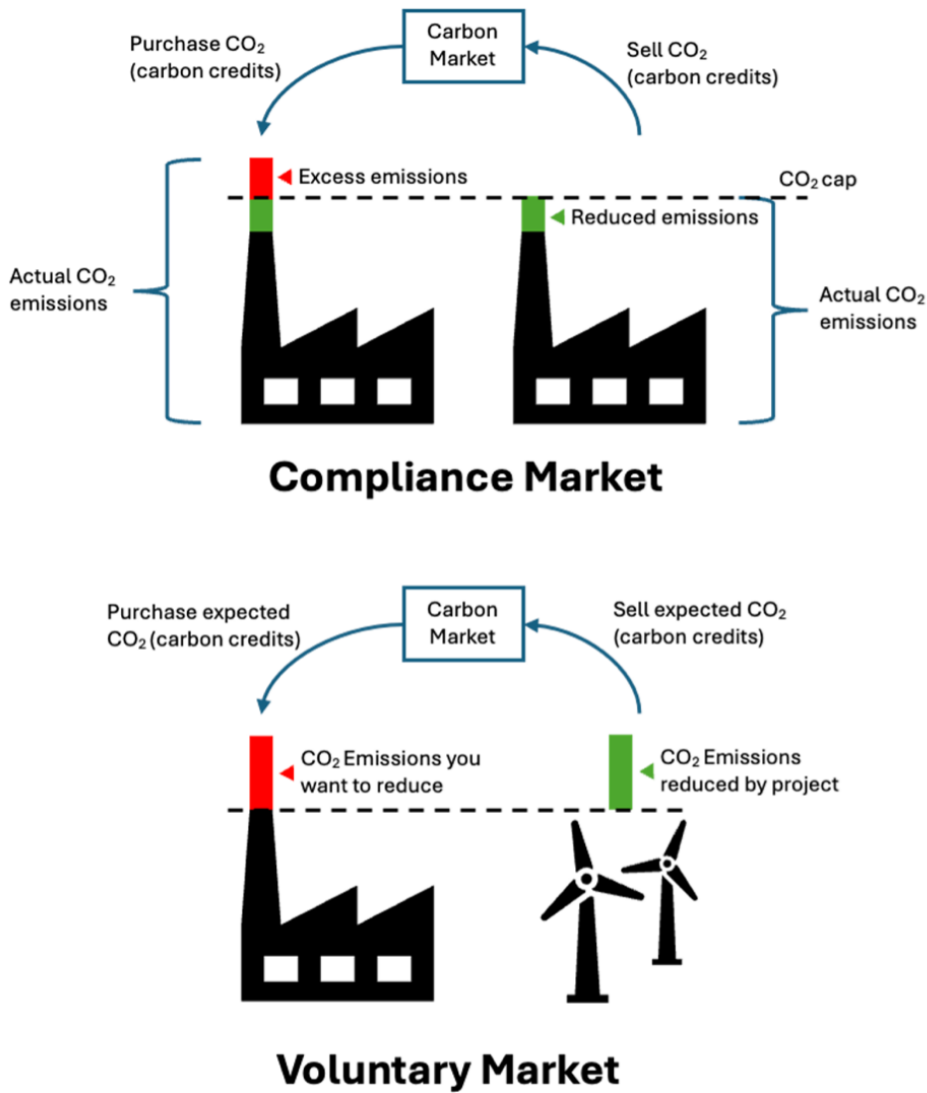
Carbon Market

Purchase $CO_2$ (carbon credits)

Sell $CO_2$ (carbon credits)

Excess emissions

$CO_2$ cap

Reduced emissions

Actual $CO_2$ emissions

Actual $CO_2$ emissions

Compliance Market

Carbon Market

Purchase expected $CO_2$ (carbon credits)

Sell expected $CO_2$ (carbon credits)

$CO_2$ Emissions you want to reduce

$CO_2$ Emissions reduced by project

Voluntary Market